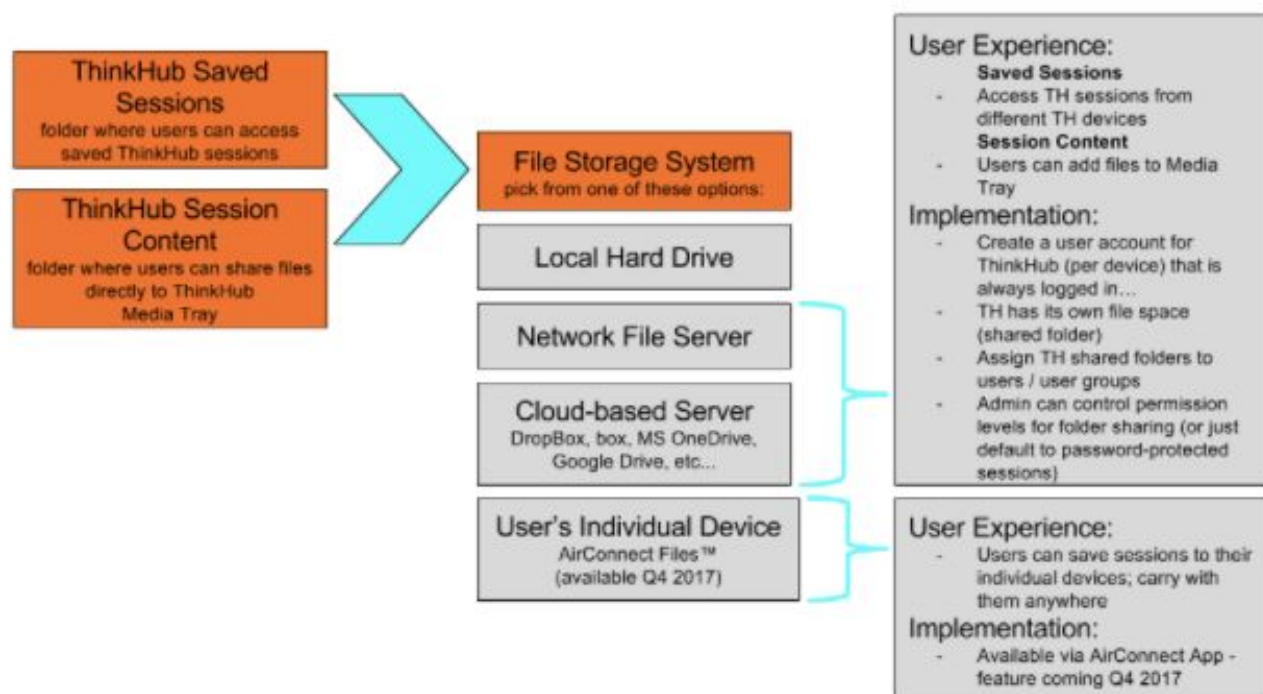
ThinkHub Saved Sessions
folder where users can access saved ThinkHub sessions

ThinkHub Session Content
folder where users can share files directly to ThinkHub Media Tray

File Storage System
pick from one of these options:

Local Hard Drive

Network File Server

Cloud-based Server
DropBox, box, MS OneDrive, Google Drive, etc...

User's Individual Device
AirConnect Files™
(available Q4 2017)

User Experience:
Saved Sessions
- Access TH sessions from different TH devices
Session Content
- Users can add files to Media Tray
Implementation:
- Create a user account for ThinkHub (per device) that is always logged in...
- TH has its own file space (shared folder)
- Assign TH shared folders to users / user groups
- Admin can control permission levels for folder sharing (or just default to password-protected sessions)

User Experience:
- Users can save sessions to their individual devices; carry with them anywhere
Implementation:
- Available via AirConnect App - feature coming Q4 2017